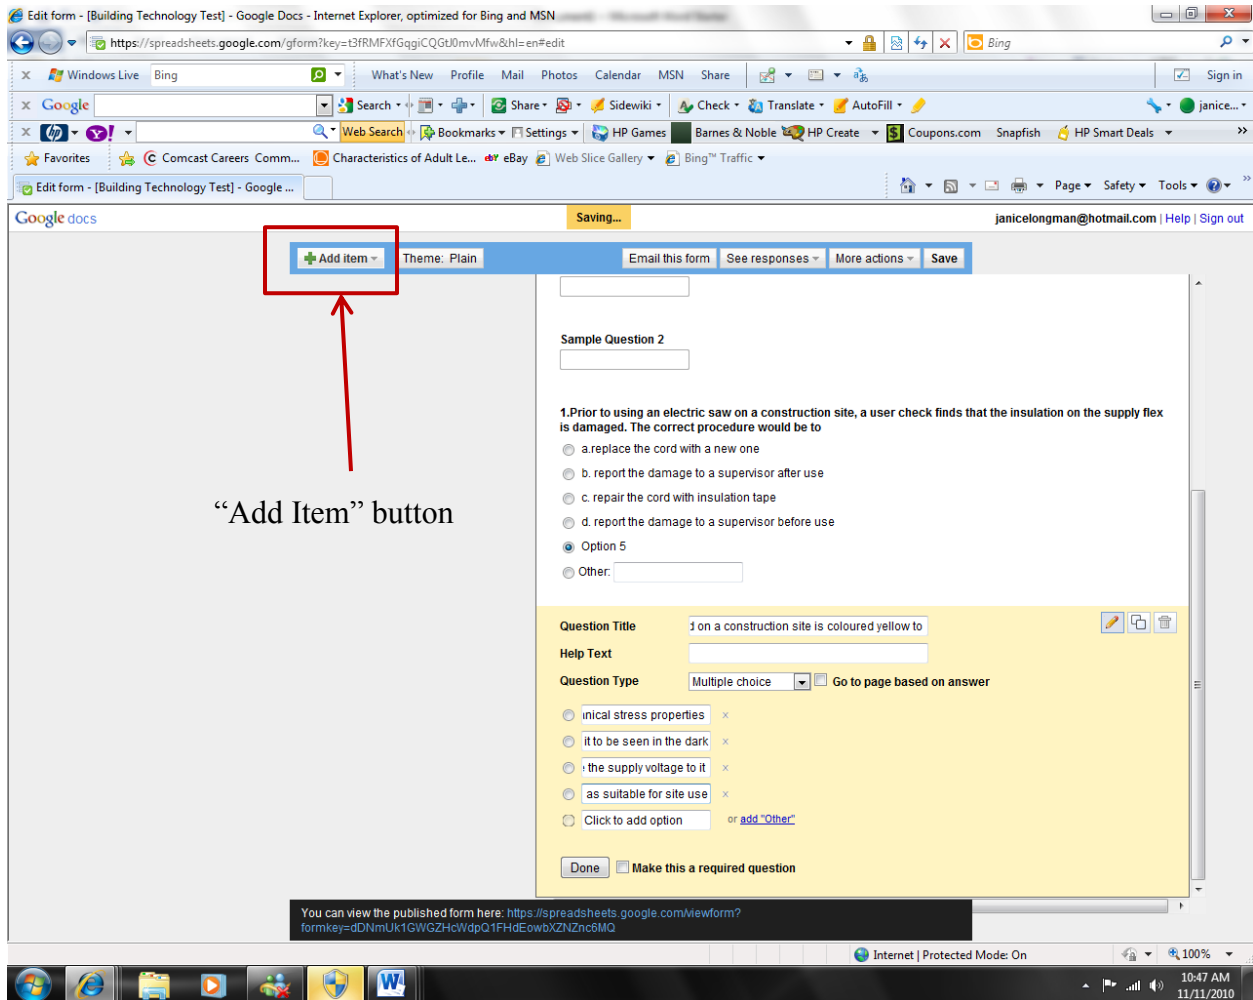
Edit form - [Building Technology Test] - Google Docs - Internet Explorer, optimized for Bing and MSN

https://spreadsheets.google.com/gform?key=t3fRMFXfGqgiCQGtJ0mvMfw&hl=en#edit

Bing

Windows Live Bing What's New Profile Mail Photos Calendar MSN Share Sign in

Google Search Share Sidewiki Check Translate AutoFill janice...

Web Search Bookmarks Settings HP Games Barnes & Noble HP Create Coupons.com Snapfish HP Smart Deals

Favorites Comcast Careers Comm... Characteristics of Adult Le... eBay Web Slice Gallery Bing™ Traffic

Edit form - [Building Technology Test] - Google ...

Page Safety Tools

Google docs Saving... janicelongman@hotmail.com | Help | Sign out

Add item Theme: Plain Email this form See responses More actions Save

Sample Question 2

1.Prior to using an electric saw on a construction site, a user check finds that the insulation on the supply flex is damaged. The correct procedure would be to

a.replace the cord with a new one

b. report the damage to a supervisor after use

c. repair the cord with insulation tape

d. report the damage to a supervisor before use

Option 5

Other:

"Add Item" button

Question Title d on a construction site is coloured yellow to

Help Text

Question Type Multiple choice Go to page based on answer

ınical stress properties

it to be seen in the dark

the supply voltage to it

as suitable for site use

Click to add option or add "Other"

Done Make this a required question

You can view the published form here: https://spreadsheets.google.com/viewform?formkey=dDNmUk1GWGZHcWdpQ1FHdEowbXZNZnc6MQ

Internet | Protected Mode: On 100%

10:47 AM 11/11/2010